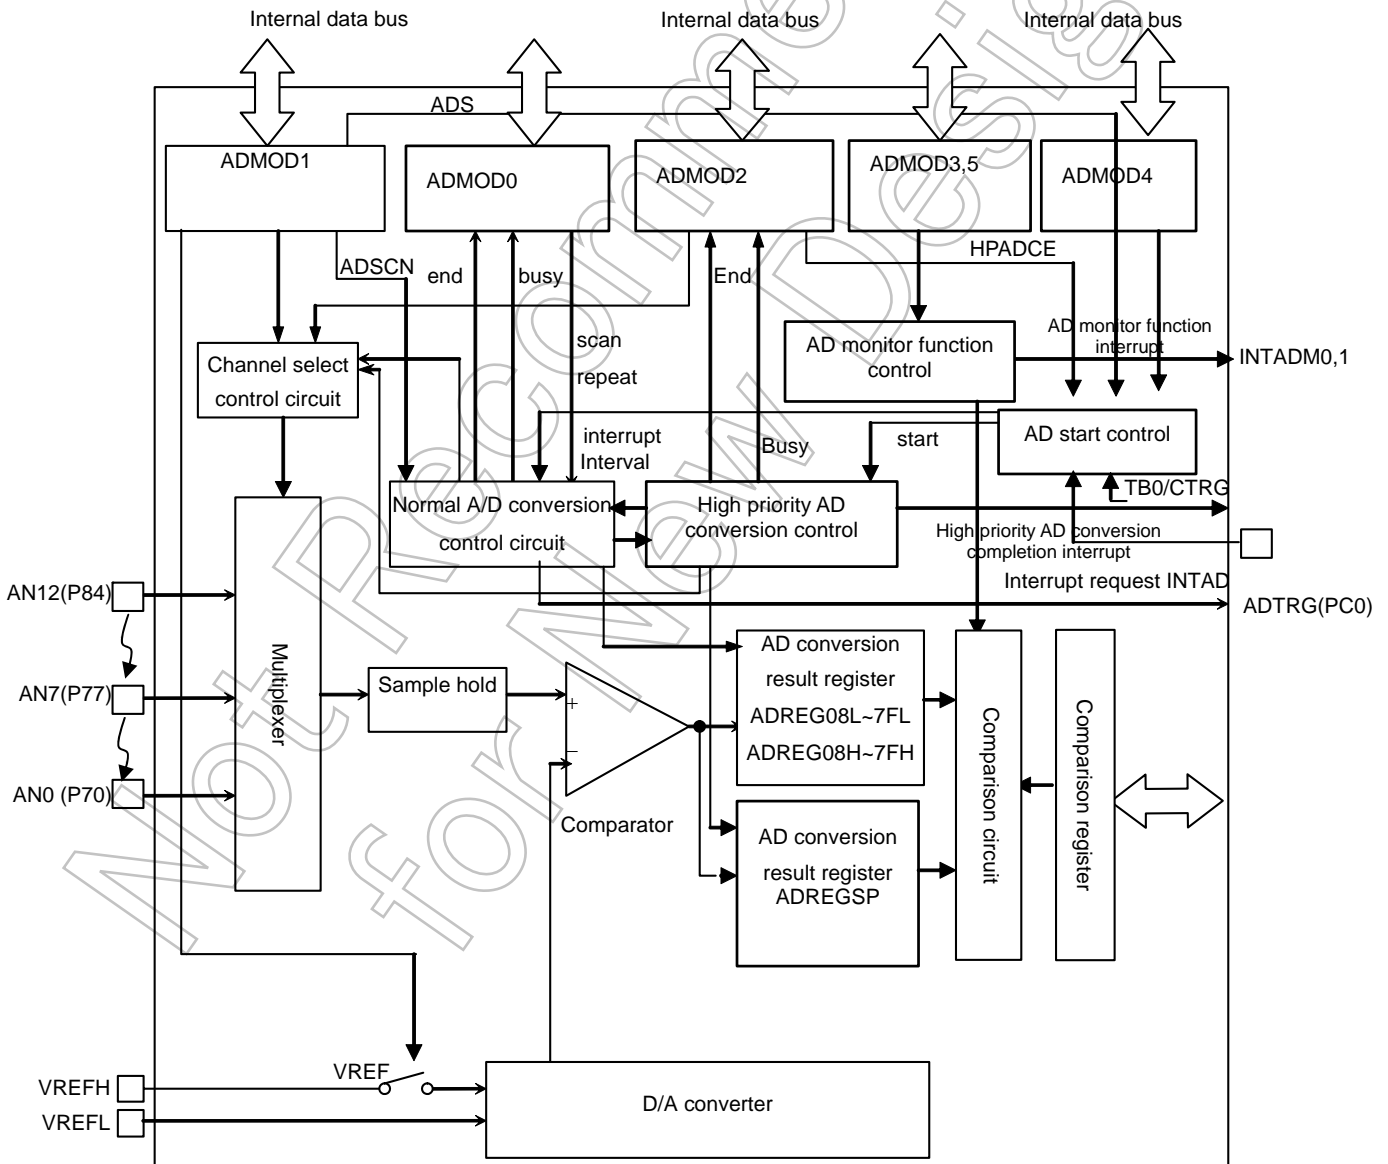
Internal data bus
Internal data bus
Internal data bus
ADS
ADMOD1
ADMOD0
ADMOD2
ADMOD3,5
ADMOD4
HPADCE
ADSCN
end
busy
End
scan
repeat
AD monitor function control
AD monitor function interrupt
INTADM0,1
Channel select control circuit
interrupt Interval
Busy
start
AD start control
TB0/CTRG
Normal A/D conversion control circuit
High priority AD conversion control
High priority AD conversion completion interrupt
Interrupt request INTAD
ADTRG(PC0)
AN12(P84)
AN7(P77)
AN0 (P70)
Multiplexer
Sample hold
+
−
Comparator
AD conversion result register ADREG08L~7FL ADREG08H~7FH
AD conversion result register ADREGSP
Comparison circuit
Comparison register
VREF
VREFH
VREFL
D/A converter
Not Recommended for New Design